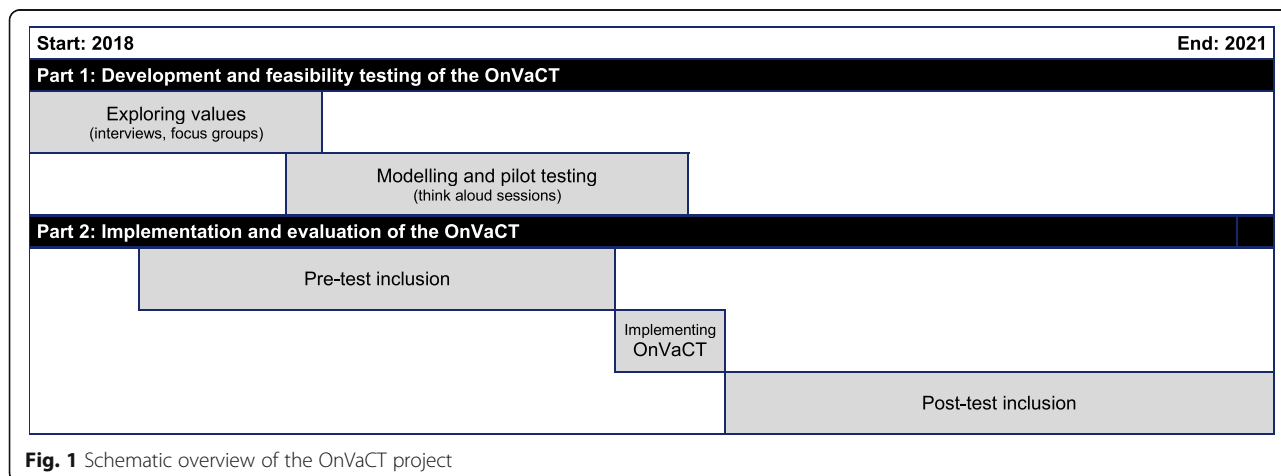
Start: 2018

End: 2021

Part 1: Development and feasibility testing of the OnVaCT

Exploring values
(interviews, focus groups)

Modelling and pilot testing
(think aloud sessions)

Part 2: Implementation and evaluation of the OnVaCT

Pre-test inclusion

Implementing OnVaCT

Post-test inclusion

Fig. 1 Schematic overview of the OnVaCT project